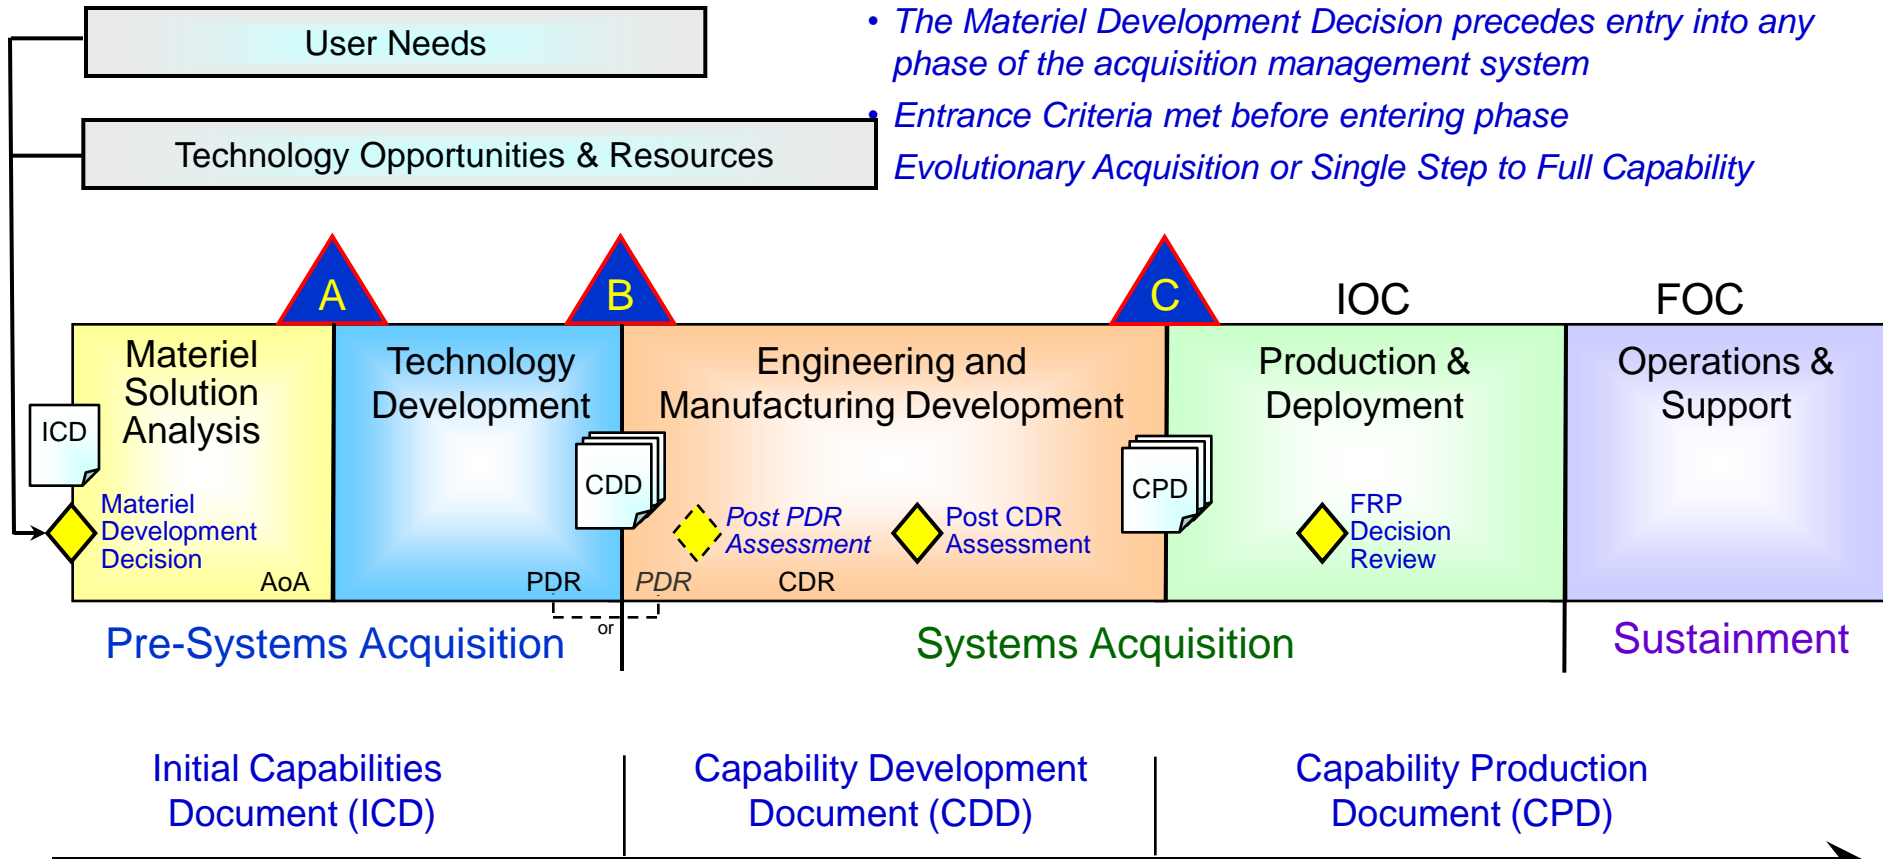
User Needs

Technology Opportunities & Resources

• The Materiel Development Decision precedes entry into any phase of the acquisition management system
• Entrance Criteria met before entering phase
Evolutionary Acquisition or Single Step to Full Capability

A
B
C
IOC
FOC

Materiel Solution Analysis
ICD
Materiel Development Decision
AoA

Technology Development
CDD
PDR

Engineering and Manufacturing Development
Post PDR Assessment
Post CDR Assessment
PDR
CDR
or

CPD
Production & Deployment
FRP Decision Review

Operations & Support

Pre-Systems Acquisition
Systems Acquisition
Sustainment

Initial Capabilities Document (ICD)
Capability Development Document (CDD)
Capability Production Document (CPD)